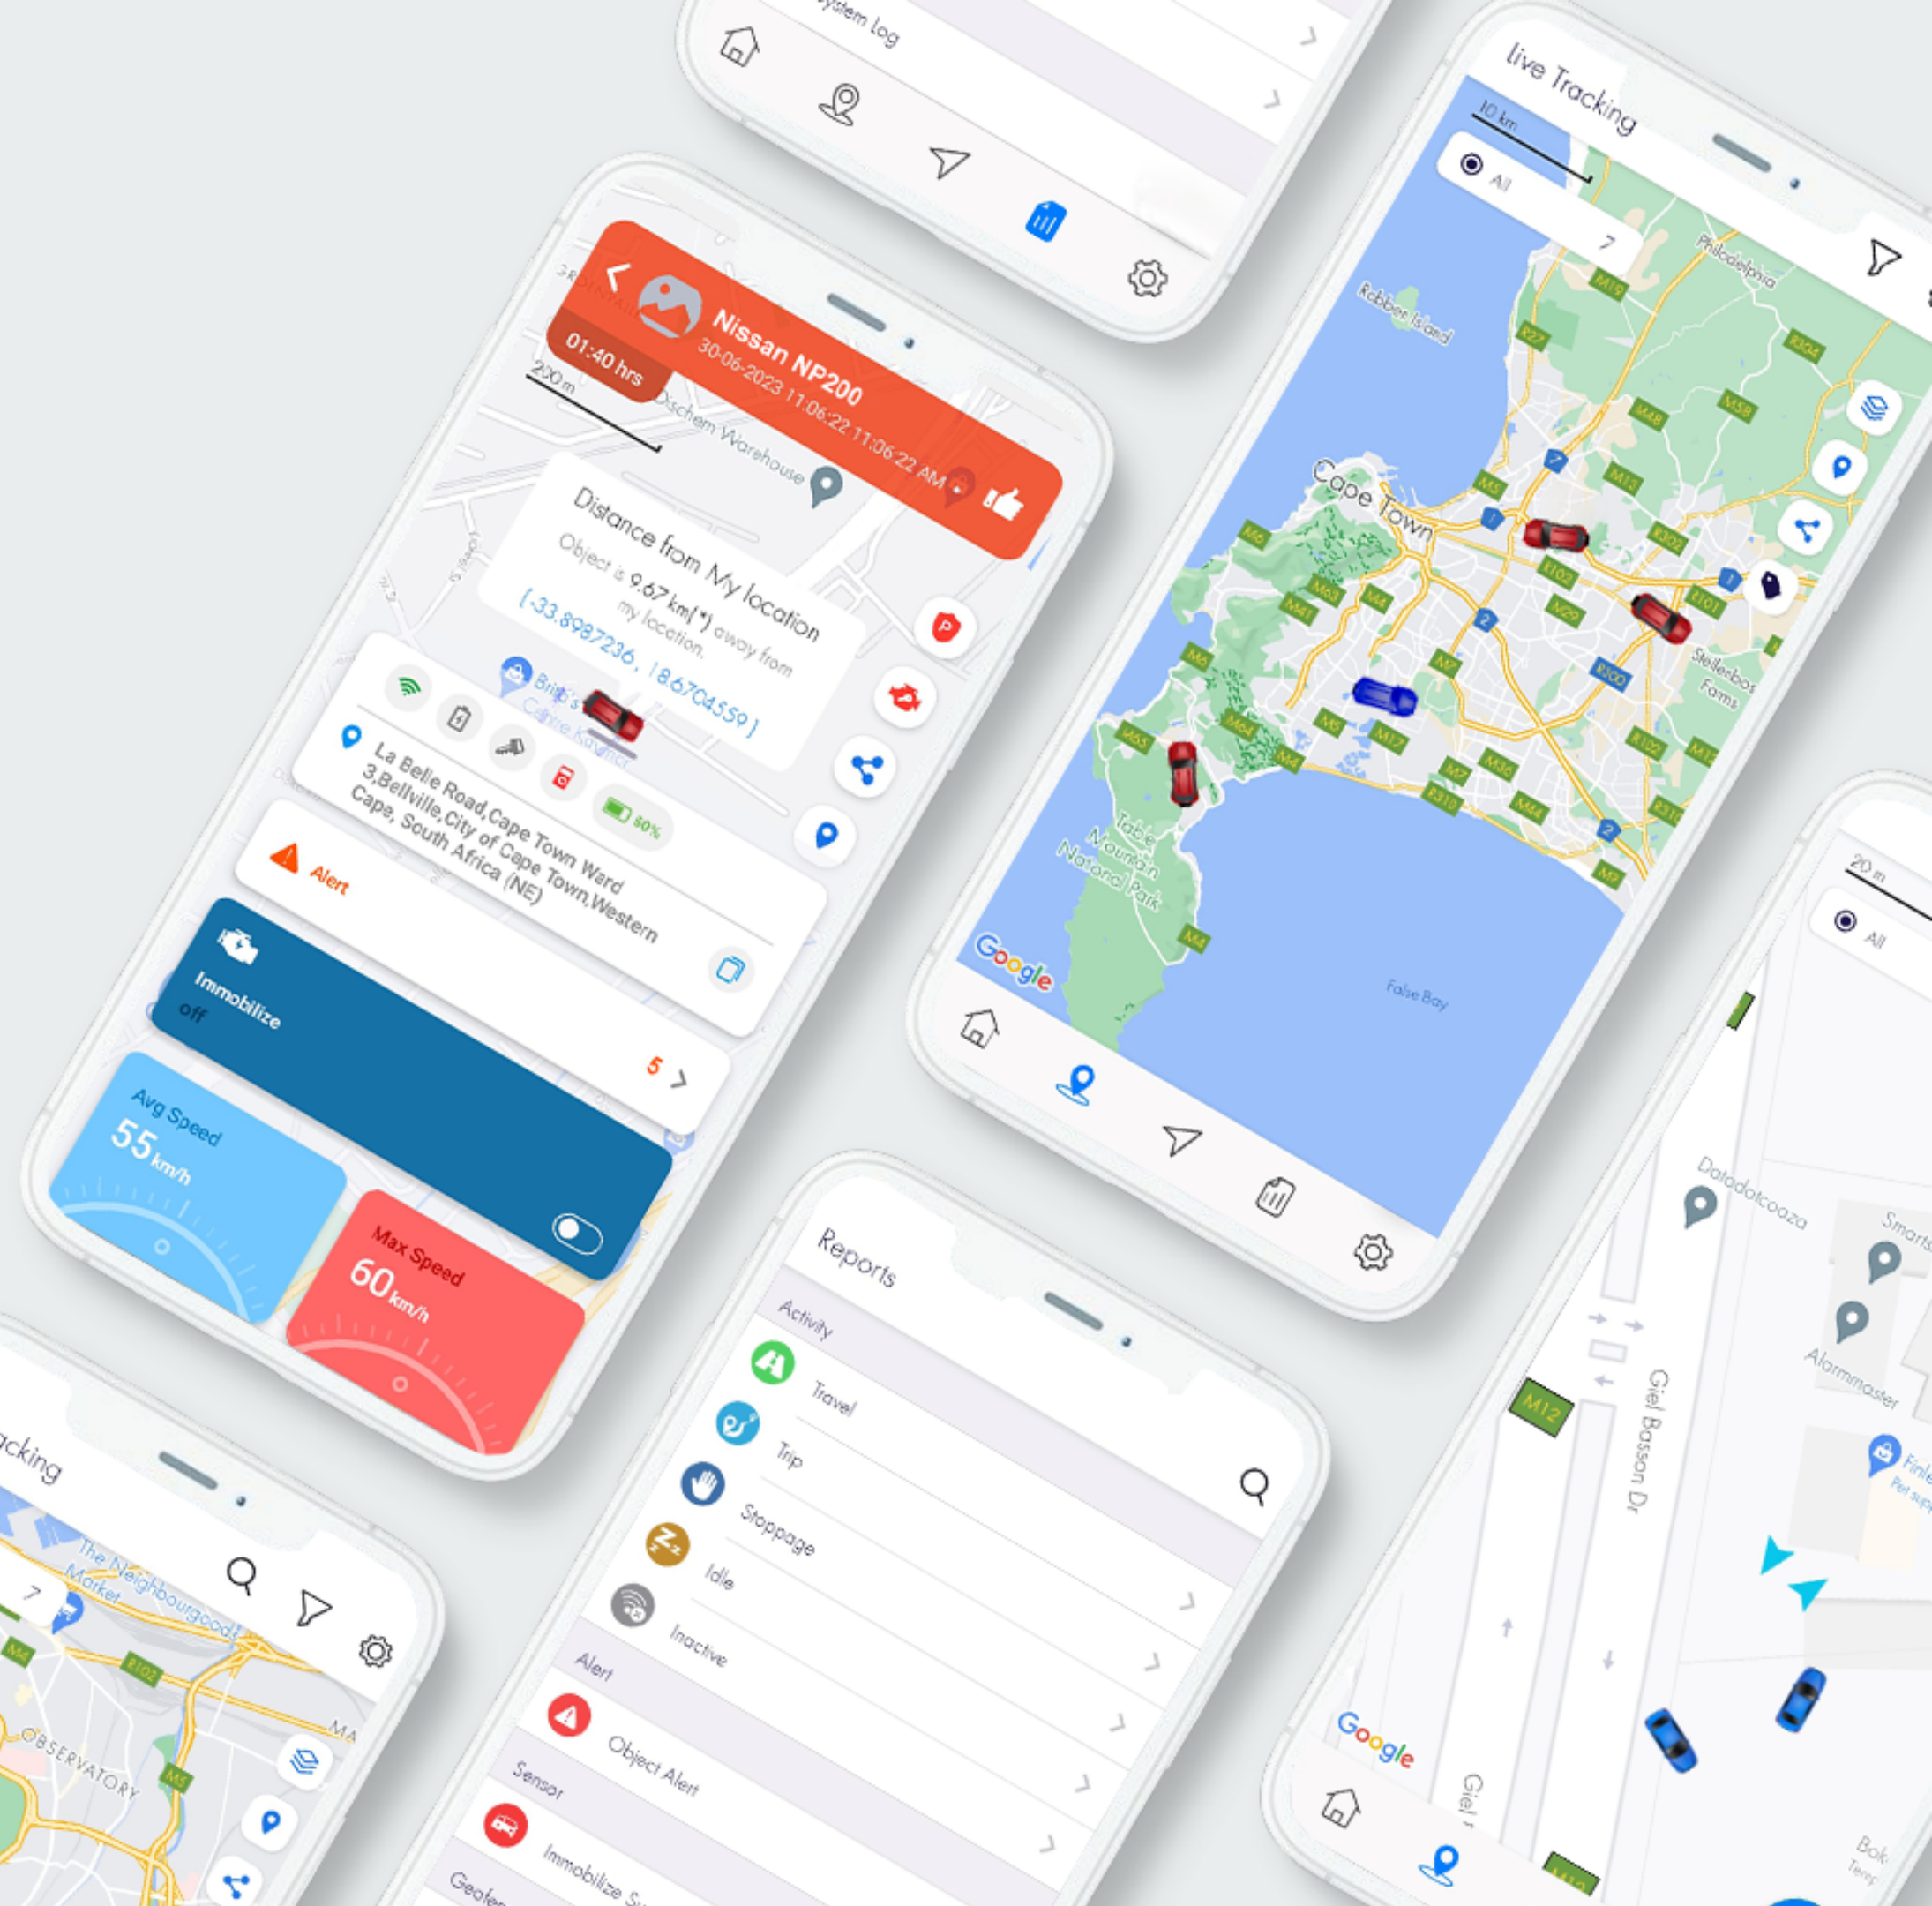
ystem log

Nissan NP200
30-06-2023 11:06:22 11:06:22 AM
01:40 hrs
200 m
Oschem Warehouse
Distance from My location
Object is 9.67 km(*) away from my location.
[-33.8987236 , 18.6704559 ]
Brits's Centre Kaymor
La Belle Road,Cape Town Ward 3,Bellville,City of Cape Town,Western Cape, South Africa (NE)
50%
Alert
Immobilize
off
5 >
Avg Speed
55 km/h
Max Speed
60 km/h

live Tracking
10 km
All
7
Robben Island
Philadelphia
Cape Town
Stellenbos Farms
Table Mountain National Park
False Bay
Google

20 m
All
Datadotcooza
Smarts
Alarmmaster
Giel Basson Dr
M12
Google

Reports
Activity
Travel
Trip
Stoppage
Idle
Inactive
Alert
Object Alert
Sensor
Immobilize S
Geofe

acking
The Neighbourgoods Market
7
OBSERVATORY